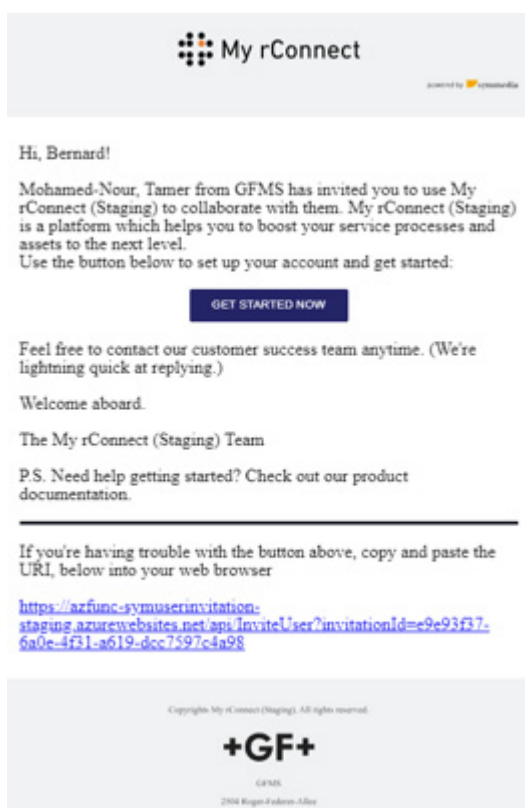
My rConnect

powered by symmedia

Hi, Bernard!

Mohamed-Nour, Tamer from GFMS has invited you to use My rConnect (Staging) to collaborate with them. My rConnect (Staging) is a platform which helps you to boost your service processes and assets to the next level.
Use the button below to set up your account and get started:

GET STARTED NOW

Feel free to contact our customer success team anytime. (We're lightning quick at replying.)

Welcome aboard.

The My rConnect (Staging) Team

P.S. Need help getting started? Check out our product documentation.

If you're having trouble with the button above, copy and paste the URI, below into your web browser

https://azfunc-symuserinvitation-staging.azurewebsites.net/api/InviteUser?invitationId=e9e93f37-6a0e-4f31-a619-dcc7597c4a98

Copyright© My rConnect (Staging). All rights reserved.

+GF+

GFMS

2504 Roger-Federer-Allee